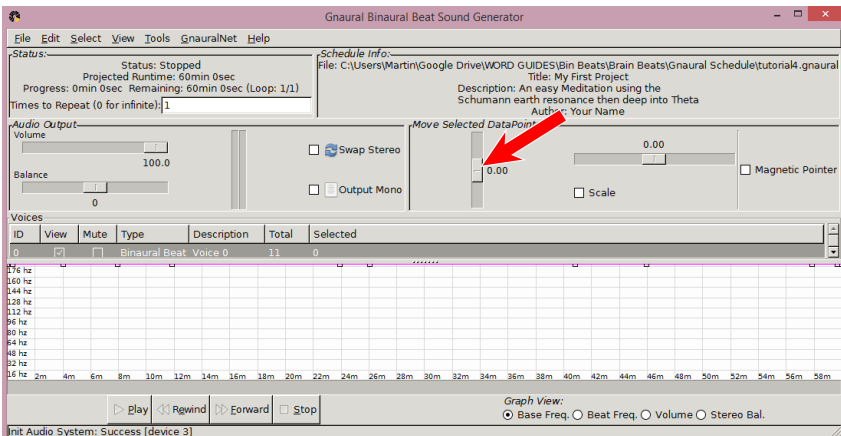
Gnaural Binaural Beat Sound Generator

File Edit Select View Tools GnauralNet Help

Status:
Status: Stopped
Projected Runtime: 60min 0sec
Progress: 0min 0sec Remaining: 60min 0sec (Loop: 1/1)
Times to Repeat (0 for infinite): 1

Schedule Info:
File: C:\Users\Martin\Google Drive\WORD GUIDES\Bin Beats\Brain Beats\Gnaural Schedule\tutorial4.gnaural
Title: My First Project
Description: An easy Meditation using the Schumann earth resonance then deep into Theta
Author: Your Name

Audio Output
Volume
100.0
Balance
0
Swap Stereo
Output Mono

Move Selected DataPoint
0.00
0.00
Scale
Magnetic Pointer

Voices
| ID | View | Mute | Type | Description | Total | Selected |
|---|---|---|---|---|---|---|
| 0 | | | Binaural Beat | Voice 0 | 11 | 0 |

176 hz
160 hz
144 hz
128 hz
112 hz
96 hz
80 hz
64 hz
48 hz
32 hz
16 hz
2m 4m 6m 8m 10m 12m 14m 16m 18m 20m 22m 24m 26m 28m 30m 32m 34m 36m 38m 40m 42m 44m 46m 48m 50m 52m 54m 56m 58m

Play Rewind Forward Stop

Graph View:
Base Freq. Beat Freq. Volume Stereo Bal.

Init Audio System: Success [device 3]